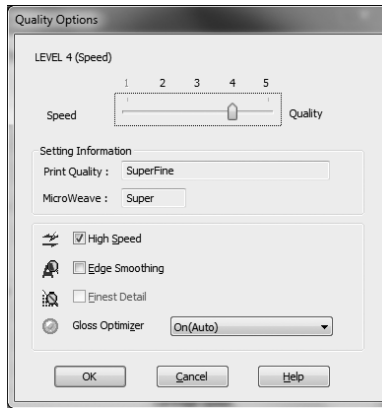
Quality Options

LEVEL 4 (Speed)

1 2 3 4 5

Speed Quality

Setting Information

Print Quality : SuperFine

MicroWeave : Super

High Speed

Edge Smoothing

Finest Detail

Gloss Optimizer On(Auto)

OK Cancel Help